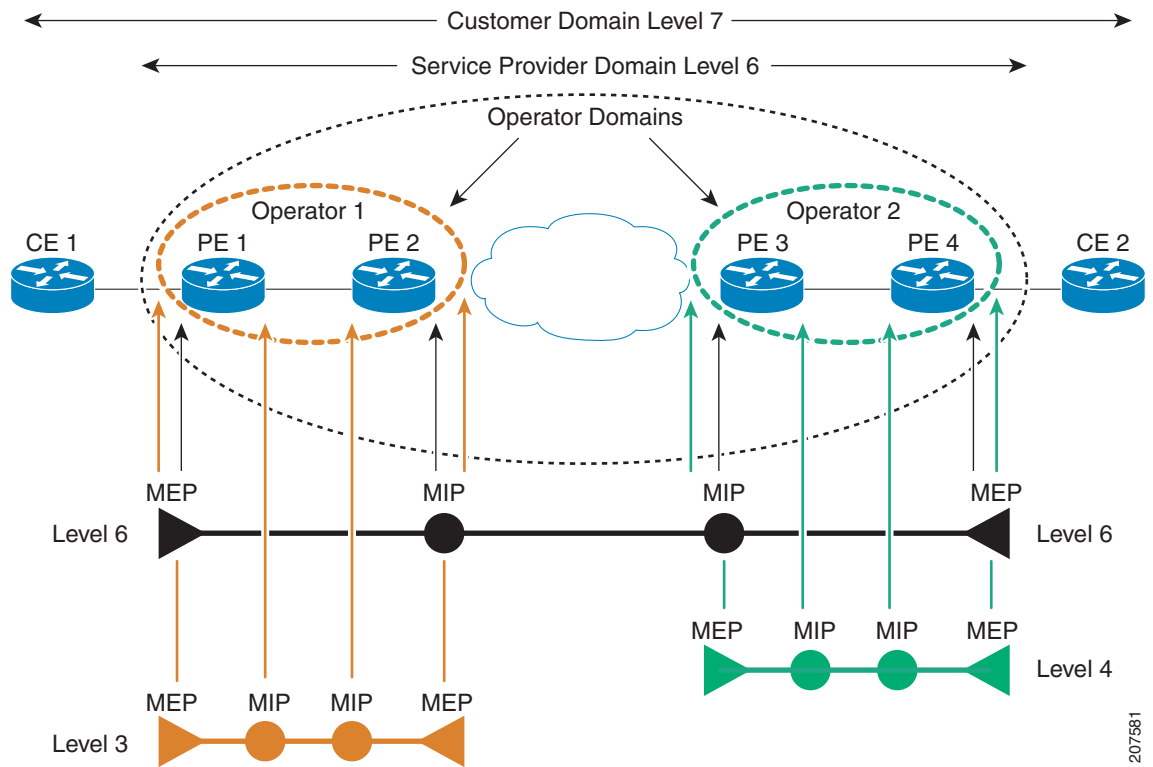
Customer Domain Level 7

Service Provider Domain Level 6

Operator Domains

Operator 1

Operator 2

CE 1

PE 1

PE 2

PE 3

PE 4

CE 2

MEP

MIP

MIP

MEP

Level 6

Level 6

MEP

MIP

MIP

MEP

Level 4

MEP

MIP

MIP

MEP

Level 3

207581